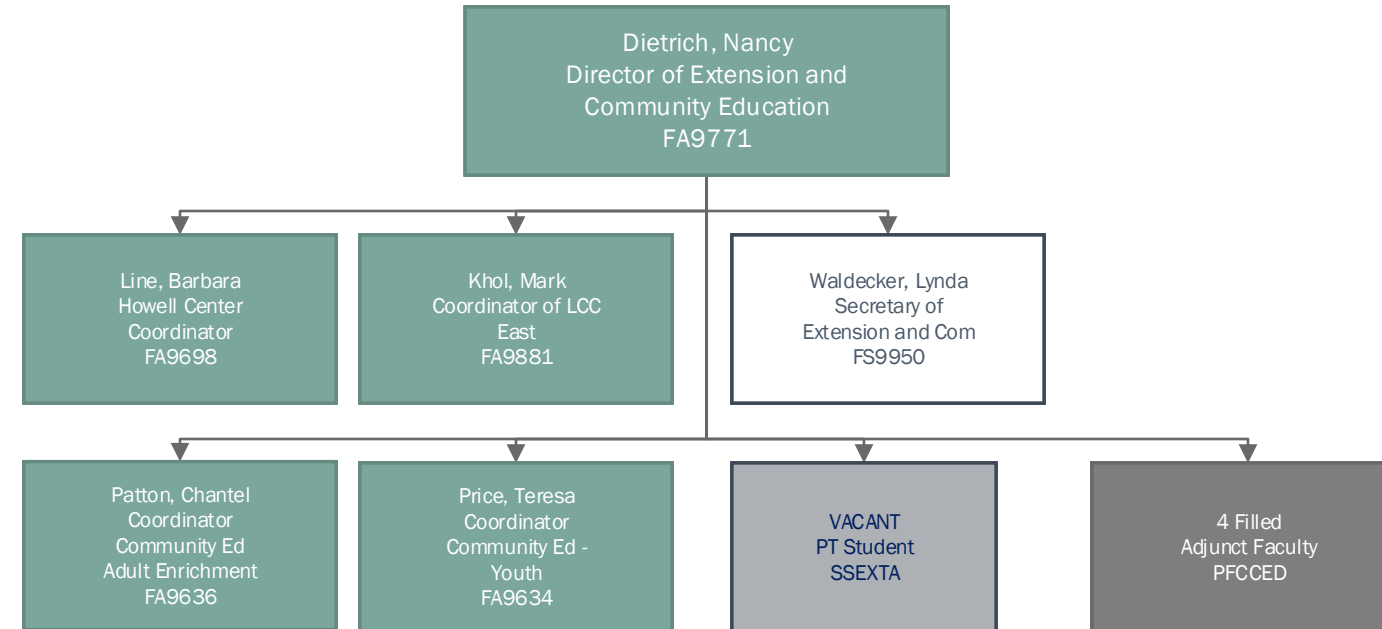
Dietrich, Nancy
Director of Extension and Community Education
FA9771

Line, Barbara
Howell Center Coordinator
FA9698

Khol, Mark
Coordinator of LCC East
FA9881

Waldecker, Lynda
Secretary of Extension and Com
FS9950

Patton, Chantel
Coordinator Community Ed Adult Enrichment
FA9636

Price, Teresa
Coordinator Community Ed - Youth
FA9634

VACANT
PT Student
SSEXTA

4 Filled
Adjunct Faculty
PFCCED